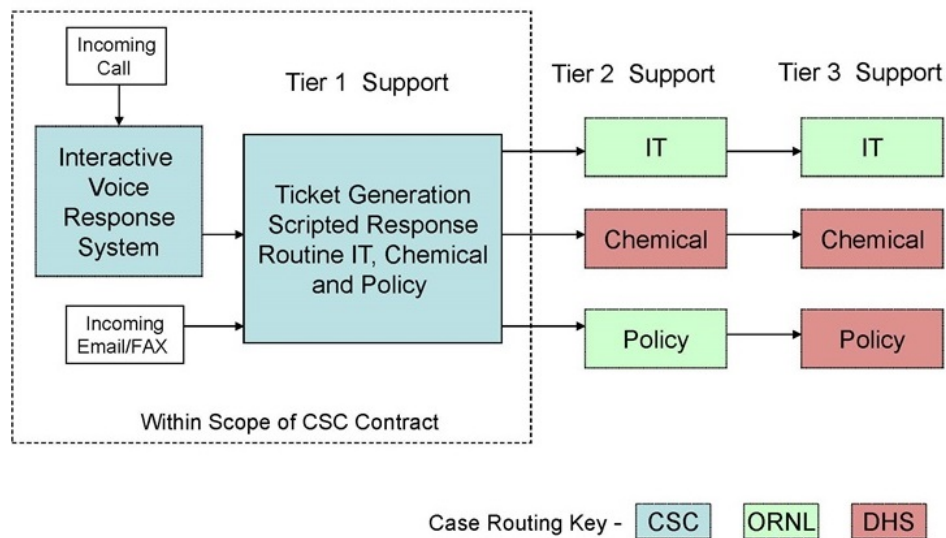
Incoming Call

Interactive Voice Response System

Incoming Email/FAX

Tier 1 Support

Ticket Generation Scripted Response Routine IT, Chemical and Policy

Within Scope of CSC Contract

Tier 2 Support

IT

Chemical

Policy

Tier 3 Support

IT

Chemical

Policy

Case Routing Key - CSC ORNL DHS